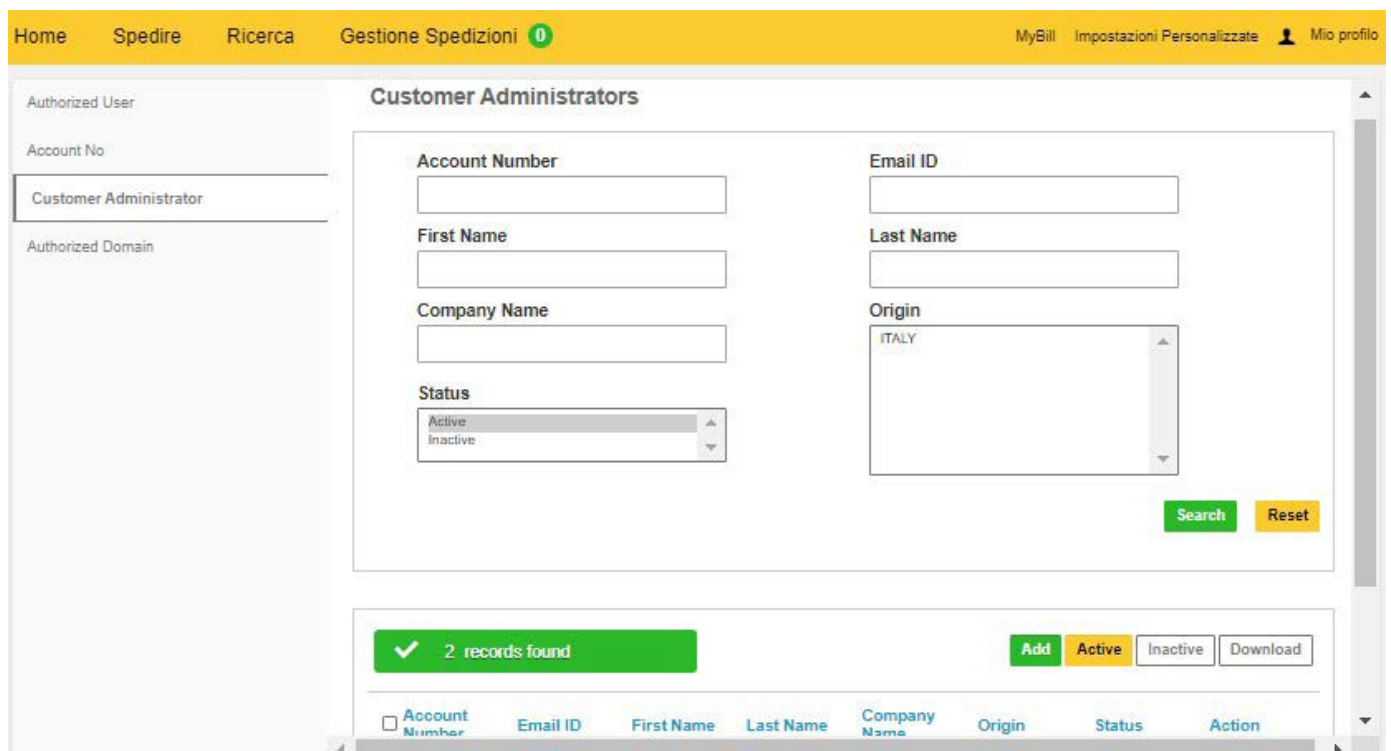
Home Spedire Ricerca Gestione Spedizioni 0 MyBill Impostazioni Personalizzate Mio profilo

Authorized User
Account No
Customer Administrator
Authorized Domain

Customer Administrators

Account Number
Email ID
First Name
Last Name
Company Name
Origin
ITALY
Status
Active
Inactive

Search Reset

2 records found

Add Active Inactive Download

| Account Number | Email ID | First Name | Last Name | Company Name | Origin | Status | Action |
|---|---|---|---|---|---|---|---|